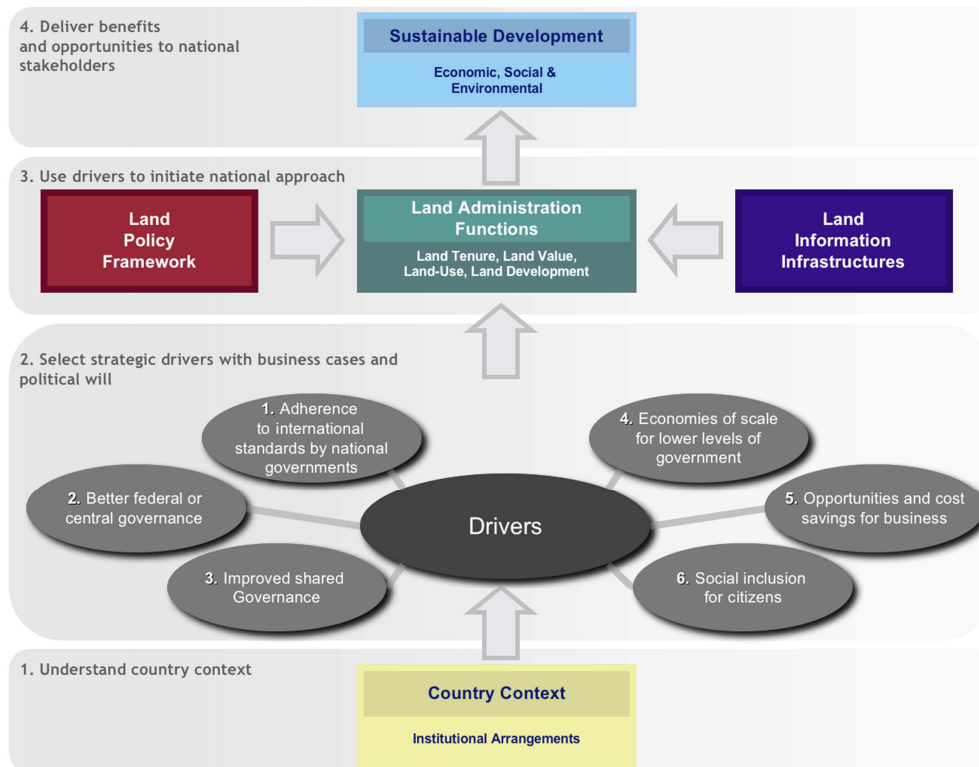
4. Deliver benefits and opportunities to national stakeholders

Sustainable Development

Economic, Social & Environmental

3. Use drivers to initiate national approach

Land Policy Framework

Land Administration Functions

Land Tenure, Land Value, Land-Use, Land Development

Land Information Infrastructures

2. Select strategic drivers with business cases and political will

1. Adherence to international standards by national governments

4. Economies of scale for lower levels of government

2. Better federal or central governance

Drivers

5. Opportunities and cost savings for business

3. Improved shared Governance

6. Social inclusion for citizens

1. Understand country context

Country Context

Institutional Arrangements